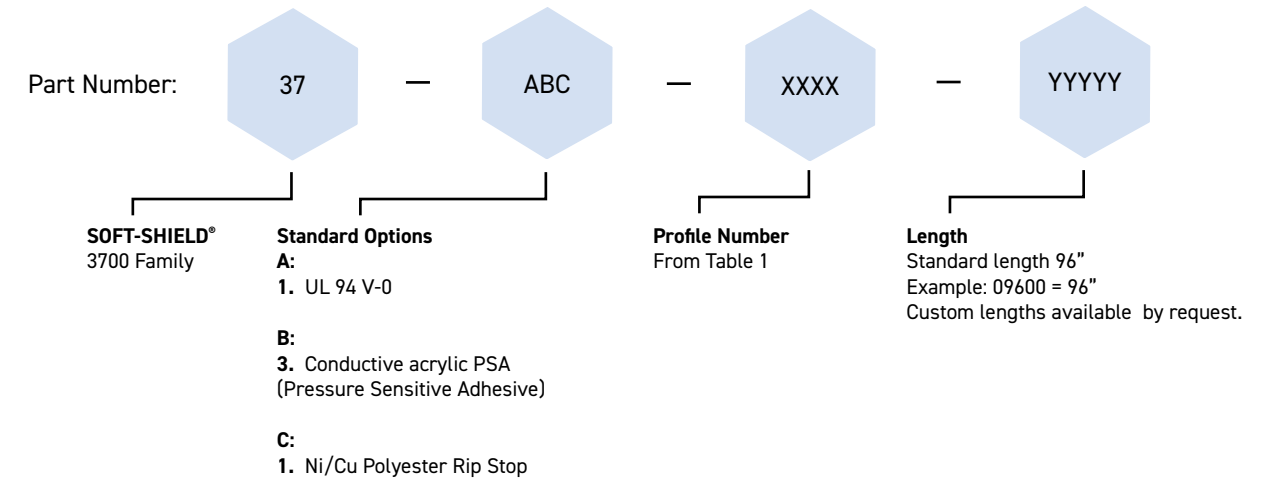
Part Number: 37 — ABC — XXXX — YYYYY

**SOFT-SHIELD®**
3700 Family

**Standard Options**
**A:**
**1.** UL 94 V-0

**B:**
**3.** Conductive acrylic PSA (Pressure Sensitive Adhesive)

**C:**
**1.** Ni/Cu Polyester Rip Stop

**Profile Number**
From Table 1

**Length**
Standard length 96"
Example: 09600 = 96"
Custom lengths available by request.